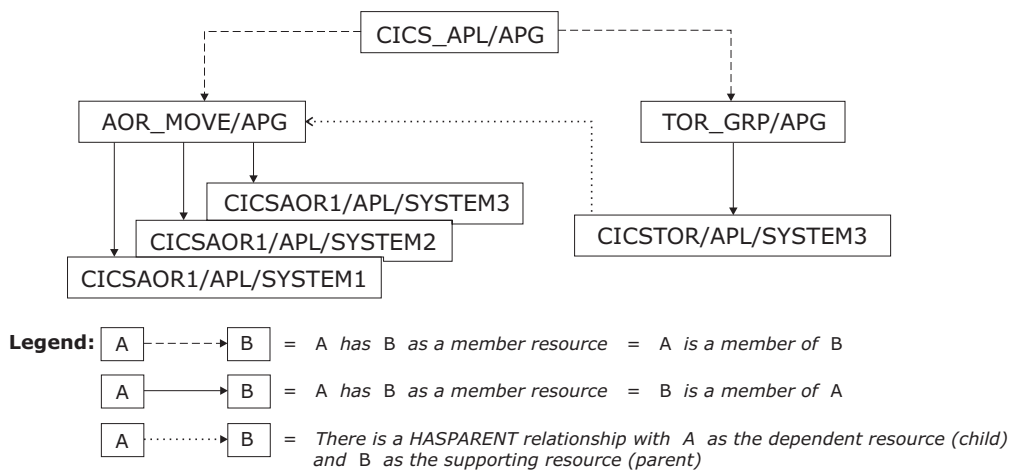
CICS_APL/APG

AOR_MOVE/APG

TOR_GRP/APG

CICSAOR1/APL/SYSTEM3

CICSAOR1/APL/SYSTEM2

CICSAOR1/APL/SYSTEM1

CICSTOR/APL/SYSTEM3

Legend: A B = A has B as a member resource = A is a member of B

A B = A has B as a member resource = B is a member of A

A B = There is a HASPARENT relationship with A as the dependent resource (child) and B as the supporting resource (parent)